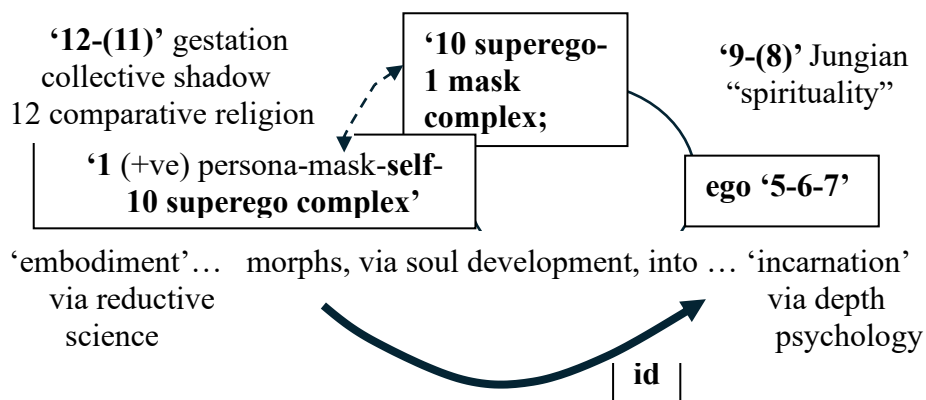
**'12-(11)'** gestation collective shadow 12 comparative religion

**'10 superego-1 mask complex;**

**'9-(8)'** Jungian "spirituality"

**'1** (+ve) persona-mask-**self-10 superego complex'**

**ego '5-6-7'**

'embodiment'… via reductive science

morphs, via soul development, into …

'incarnation' via depth psychology

**id**